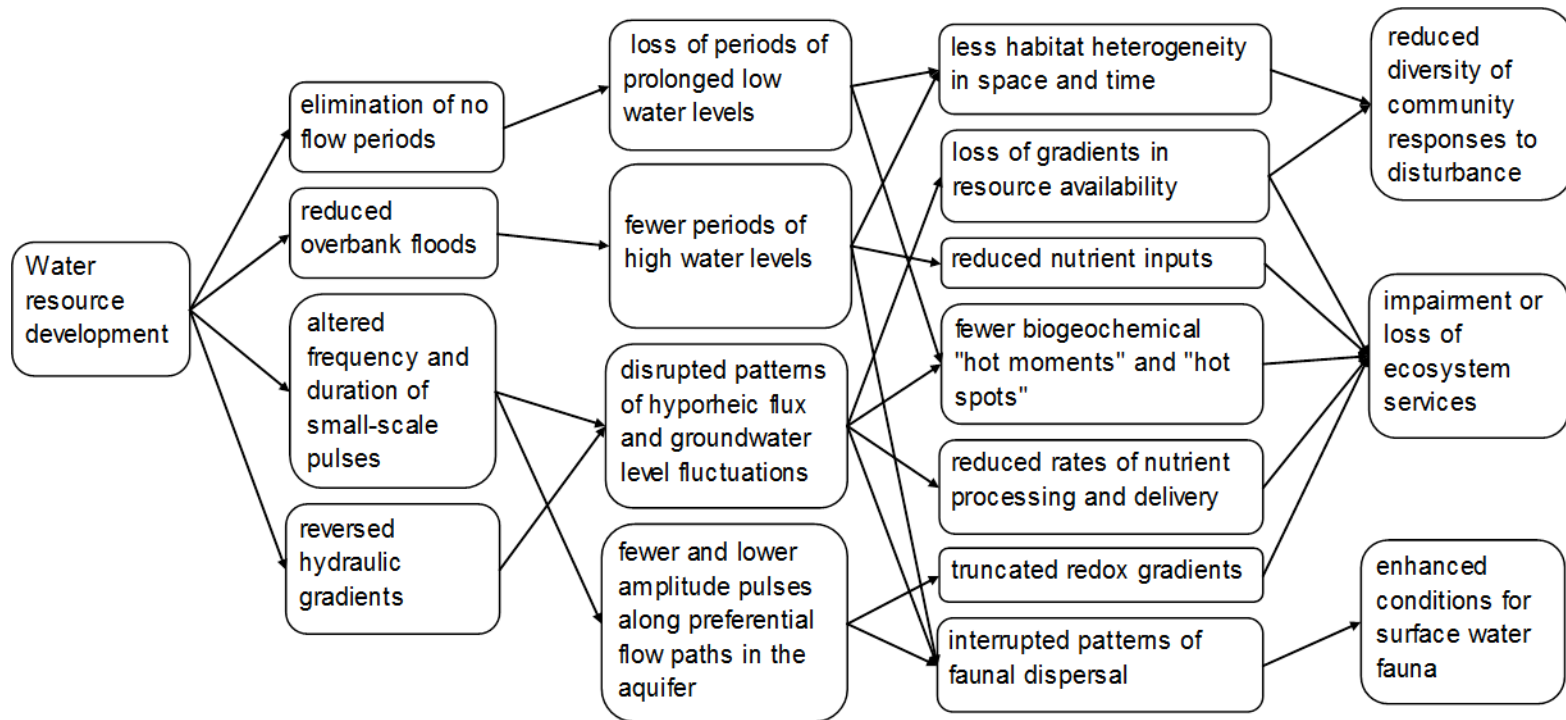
Water resource development

elimination of no flow periods

reduced overbank floods

altered frequency and duration of small-scale pulses

reversed hydraulic gradients

loss of periods of prolonged low water levels

fewer periods of high water levels

disrupted patterns of hyporheic flux and groundwater level fluctuations

fewer and lower amplitude pulses along preferential flow paths in the aquifer

less habitat heterogeneity in space and time

loss of gradients in resource availability

reduced nutrient inputs

fewer biogeochemical "hot moments" and "hot spots"

reduced rates of nutrient processing and delivery

truncated redox gradients

interrupted patterns of faunal dispersal

reduced diversity of community responses to disturbance

impairment or loss of ecosystem services

enhanced conditions for surface water fauna